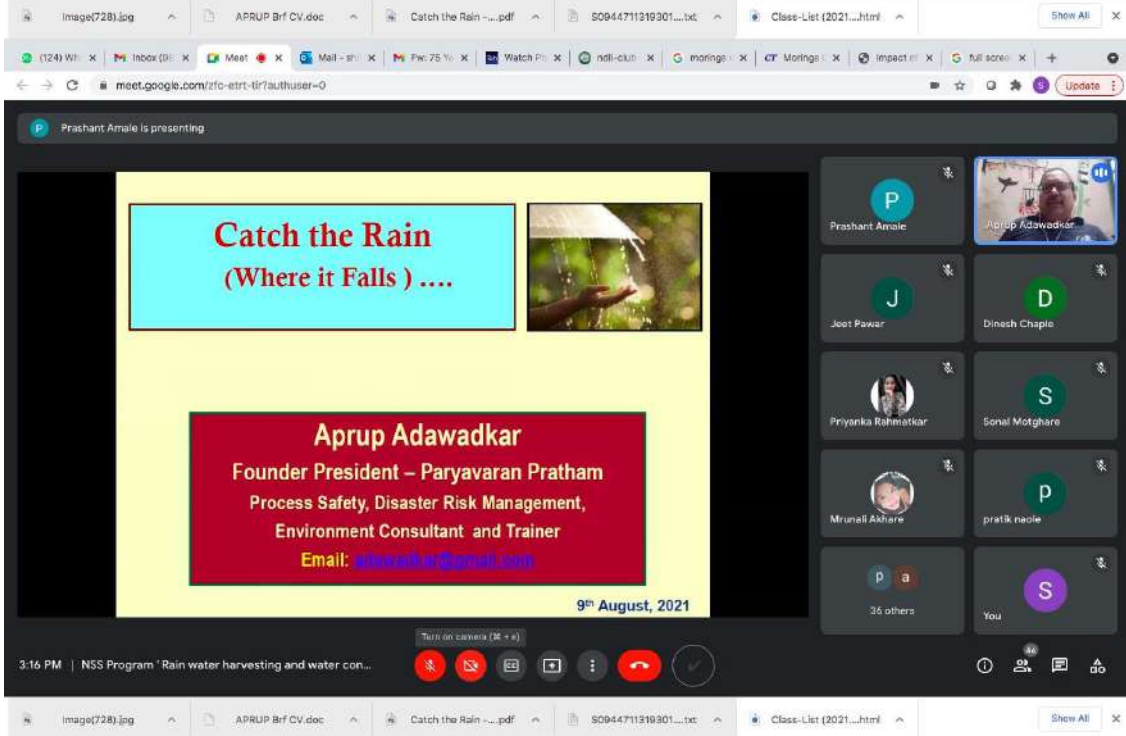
Image(728).jpg ^ APRUP Brf CV.doc ^ Catch the Rain -...pdf ^ S0944711319301....txt ^ Class-List (2021....html ^ Show All ×

(124) Wh × | Inbox (98 × | Meet × | Mail - sh × | Fw: 75 % × | Watch Ph × | ndli-club × | G moringa × | CT Moringa × | Impact of × | G full scree × | +

meet.google.com/zfc-etrt-tir?authuser=0

Update

P Prashant Amale is presenting

Catch the Rain
(Where it Falls ) ....

Aprup Adawadkar
Founder President – Paryavaran Pratham
Process Safety, Disaster Risk Management,
Environment Consultant and Trainer
Email: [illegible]

9th August, 2021

P
Prashant Amale

Aprup Adawadkar

J
Jeet Pawar

D
Dinesh Chaple

Priyanka Rahmatkar

S
Sonal Motghare

Mrunali Akhare

p
pratik naole

p a
36 others

S
You

Turn on camera (⌘ + e)

3:16 PM | NSS Program ' Rain water harvesting and water con...

Image(728).jpg ^ APRUP Brf CV.doc ^ Catch the Rain -...pdf ^ S0944711319301....txt ^ Class-List (2021....html ^ Show All ×